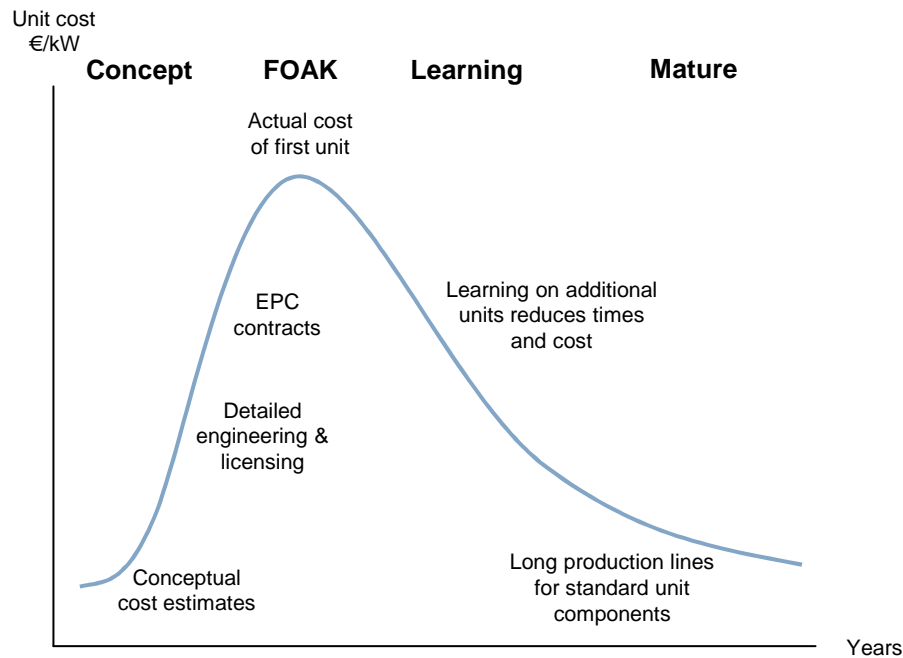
Unit cost
€/kW

Concept FOAK Learning Mature

Actual cost of first unit

EPC contracts

Detailed engineering & licensing

Conceptual cost estimates

Learning on additional units reduces times and cost

Long production lines for standard unit components

Years